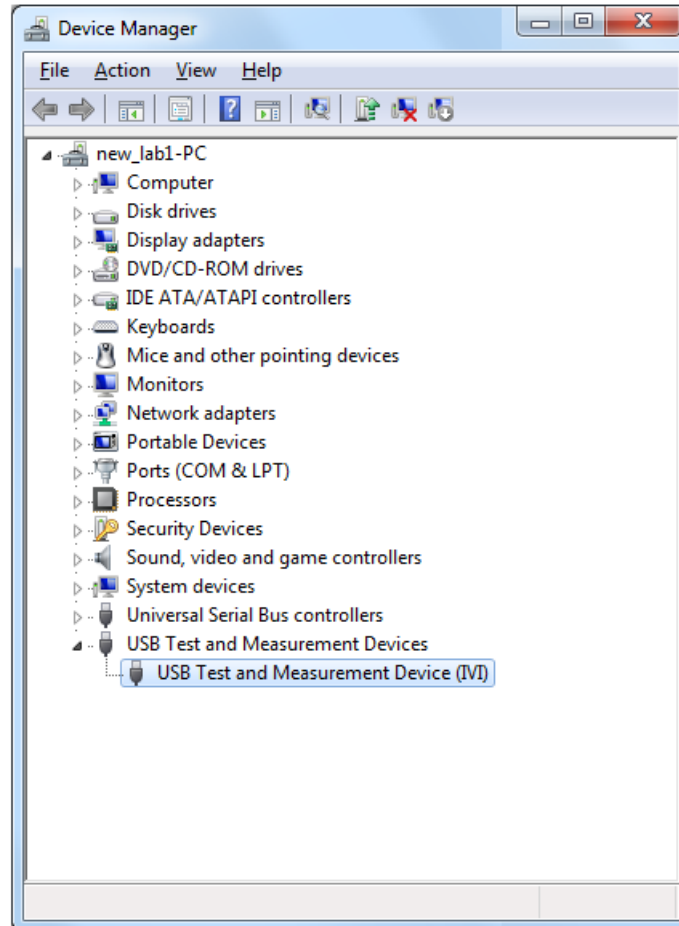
Device Manager

File Action View Help

new_lab1-PC
Computer
Disk drives
Display adapters
DVD/CD-ROM drives
IDE ATA/ATAPI controllers
Keyboards
Mice and other pointing devices
Monitors
Network adapters
Portable Devices
Ports (COM & LPT)
Processors
Security Devices
Sound, video and game controllers
System devices
Universal Serial Bus controllers
USB Test and Measurement Devices
USB Test and Measurement Device (IVI)